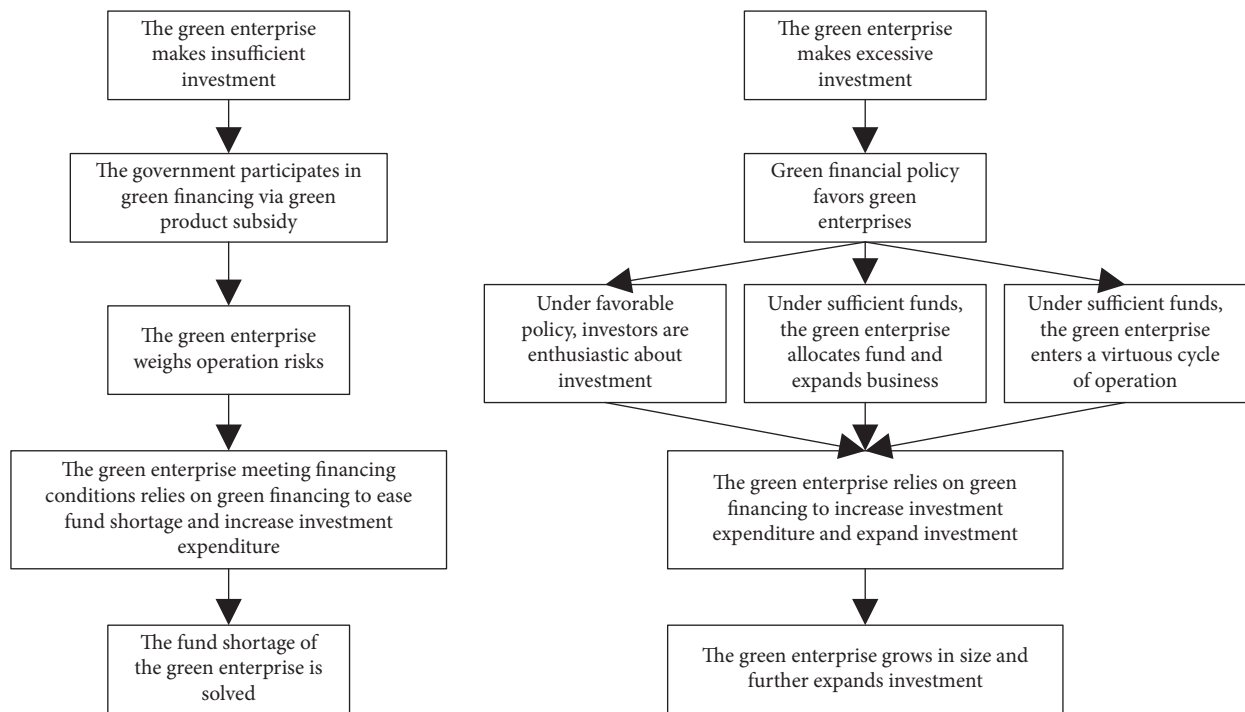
The green enterprise makes insufficient investment

The government participates in green financing via green product subsidy

The green enterprise weighs operation risks

The green enterprise meeting financing conditions relies on green financing to ease fund shortage and increase investment expenditure

The fund shortage of the green enterprise is solved

The green enterprise makes excessive investment

Green financial policy favors green enterprises

Under favorable policy, investors are enthusiastic about investment

Under sufficient funds, the green enterprise allocates fund and expands business

Under sufficient funds, the green enterprise enters a virtuous cycle of operation

The green enterprise relies on green financing to increase investment expenditure and expand investment

The green enterprise grows in size and further expands investment